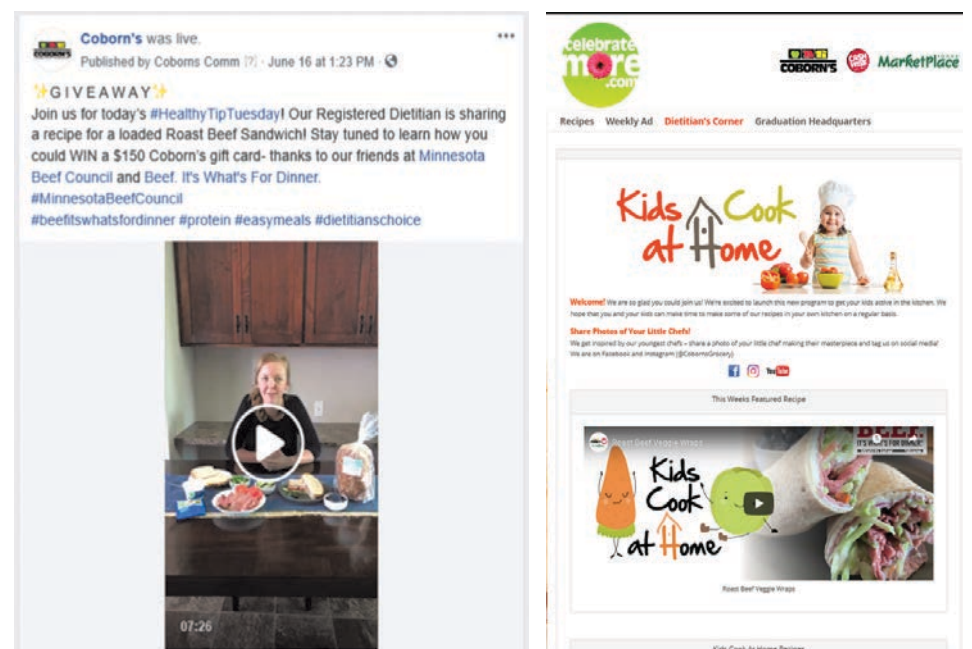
COBORN'S

Coborn's was live.

Published by Coborns Comm [?] · June 16 at 1:23 PM ·

•••

✨GIVEAWAY✨

Join us for today's #HealthyTipTuesday! Our Registered Dietitian is sharing a recipe for a loaded Roast Beef Sandwich! Stay tuned to learn how you could WIN a $150 Coborn's gift card- thanks to our friends at Minnesota Beef Council and Beef. It's What's For Dinner. #MinnesotaBeefCouncil #beefitswhatsfordinner #protein #easymeals #dietitianschoice

07:26

celebrate more .com

COBORN'S MarketPlace

Recipes Weekly Ad Dietitian's Corner Graduation Headquarters

Kids Cook at Home

Welcome! We are so glad you could join us! We're excited to launch this new program to get your kids active in the kitchen. We hope that you and your kids can make time to make some of our recipes in your own kitchen on a regular basis.

Share Photos of Your Little Chefs!

We get inspired by our youngest chefs – share a photo of your little chef making their masterpiece and tag us on social media! We are on Facebook and Instagram (@CobornsGrocery)

YouTube

This Weeks Featured Recipe

Roast Beef Veggie Wraps

BEEF. IT'S WHAT'S FOR DINNER.

Kids Cook at Home

Roast Beef Veggie Wraps

Kids Cook At Home Recipes